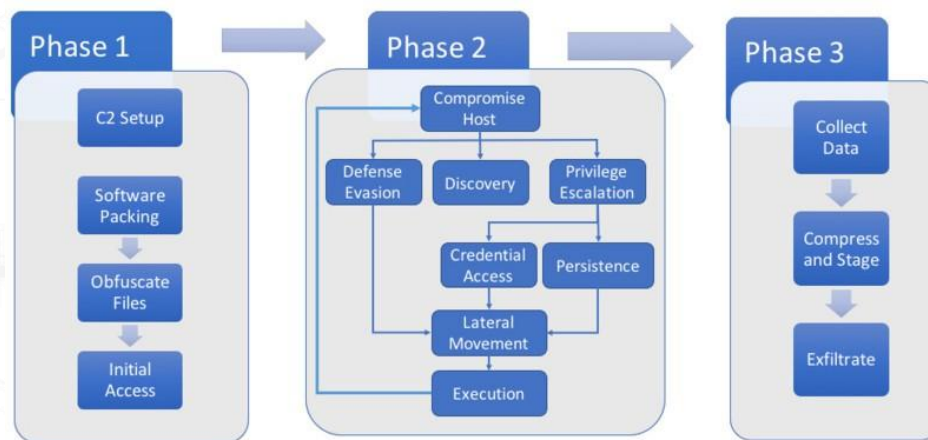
Phase 1

C2 Setup

Software Packing

Obfuscate Files

Initial Access

Phase 2

Compromise Host

Defense Evasion

Discovery

Privilege Escalation

Credential Access

Persistence

Lateral Movement

Execution

Phase 3

Collect Data

Compress and Stage

Exfiltrate